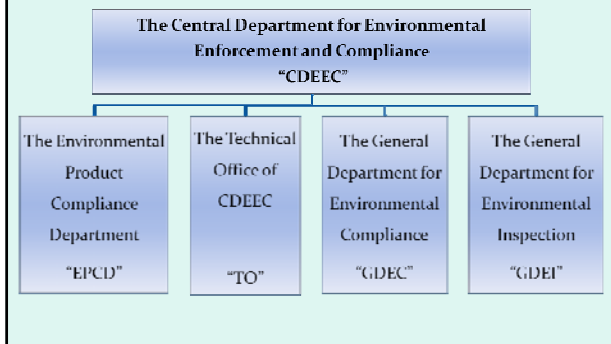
The Central Department for Environmental Enforcement and Compliance
"CDEEC"

The Environmental Product Compliance Department
"EPCD"

The Technical Office of CDEEC
"TO"

The General Department for Environmental Compliance
"GDEC"

The General Department for Environmental Inspection
"GDEI"